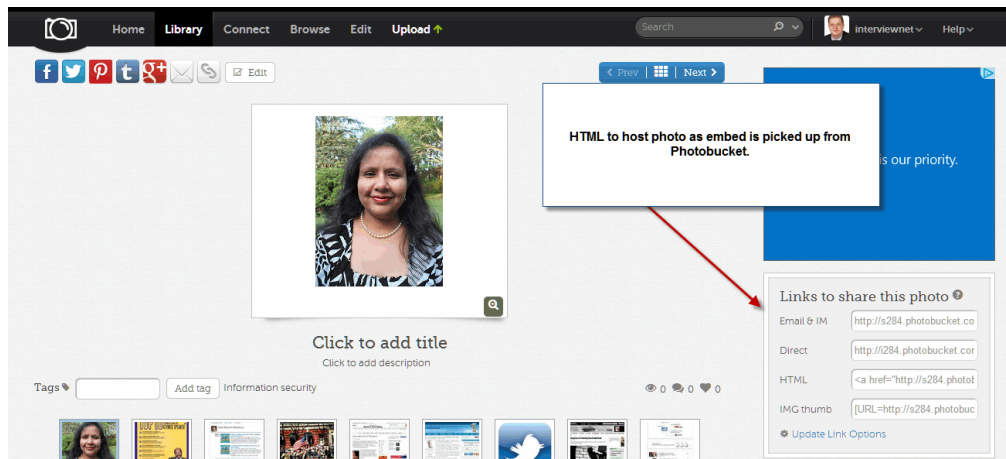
Home Library Connect Browse Edit Upload

Search

interviewnet

Help

Edit

Prev | Next

HTML to host photo as embed is picked up from Photobucket.

is our priority.

Click to add title

Click to add description

Tags

Add tag

Information security

0 0 0

Links to share this photo

Email & IM http://s284.photobucket.co

Direct http://i284.photobucket.cor

HTML <a href="http://s284.photot

IMG thumb [URL=http://s284.photobuc

Update Link Options